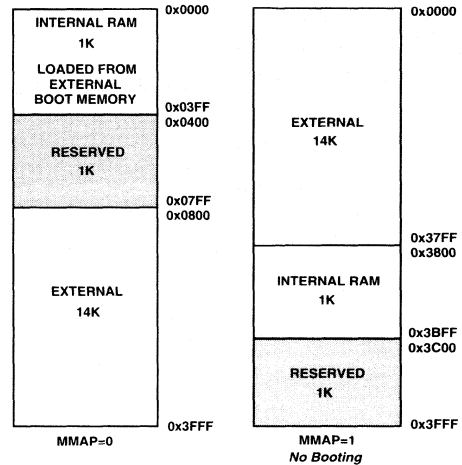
INTERNAL RAM
1K
LOADED FROM EXTERNAL BOOT MEMORY

0x0000

0x03FF
0x0400

RESERVED
1K

0x07FF
0x0800

EXTERNAL
14K

0x3FFF

MMAP=0

EXTERNAL
14K

0x0000

0x37FF
0x3800

INTERNAL RAM
1K

0x3BFF
0x3C00

RESERVED
1K

0x3FFF

MMAP=1
No Booting